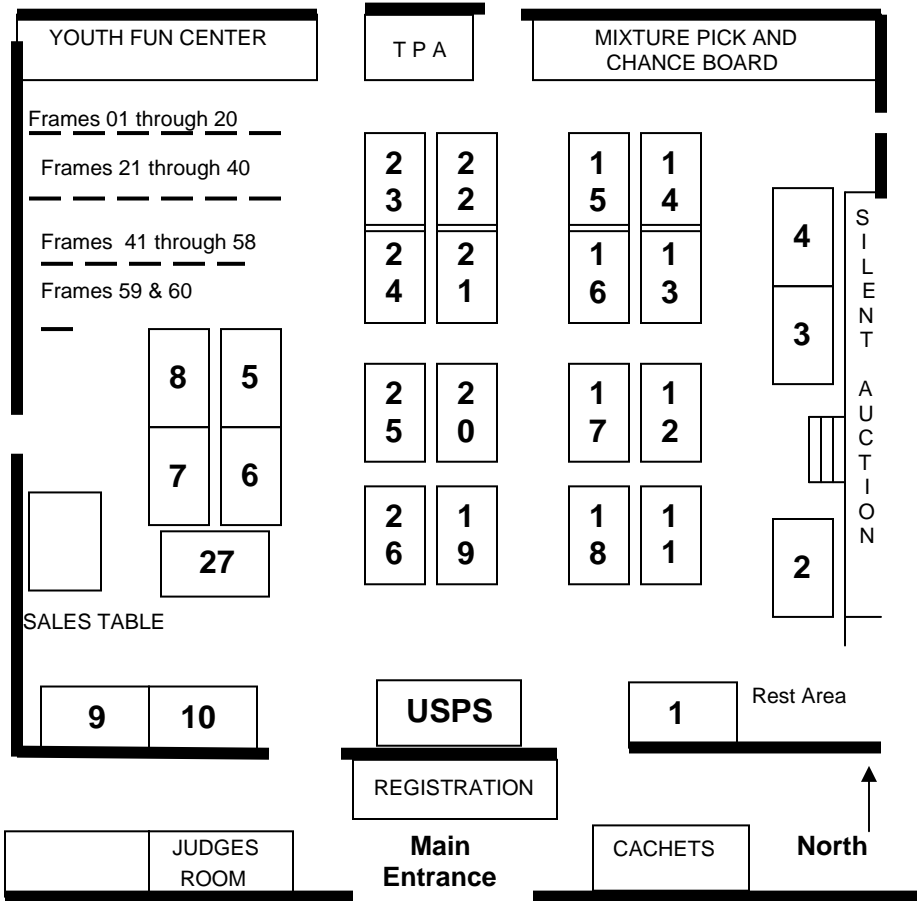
YOUTH FUN CENTER

T P A

MIXTURE PICK AND CHANCE BOARD

Frames 01 through 20

Frames 21 through 40

Frames 41 through 58

Frames 59 & 60

23

22

15

14

24

21

16

13

4

3

SILENT AUCTION

8

5

7

6

25

20

17

12

26

19

18

11

27

2

SALES TABLE

9

10

USPS

1

Rest Area

REGISTRATION

JUDGES ROOM

Main Entrance

CACHETS

North